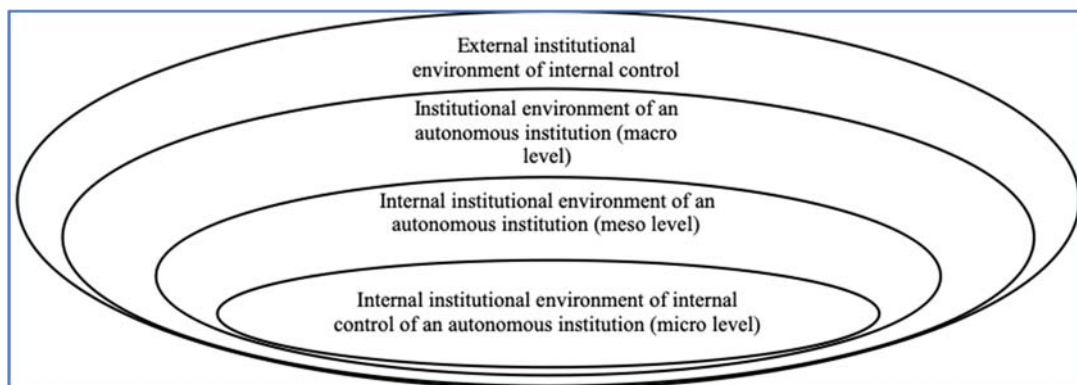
External institutional environment of internal control

Institutional environment of an autonomous institution (macro level)

Internal institutional environment of an autonomous institution (meso level)

Internal institutional environment of internal control of an autonomous institution (micro level)